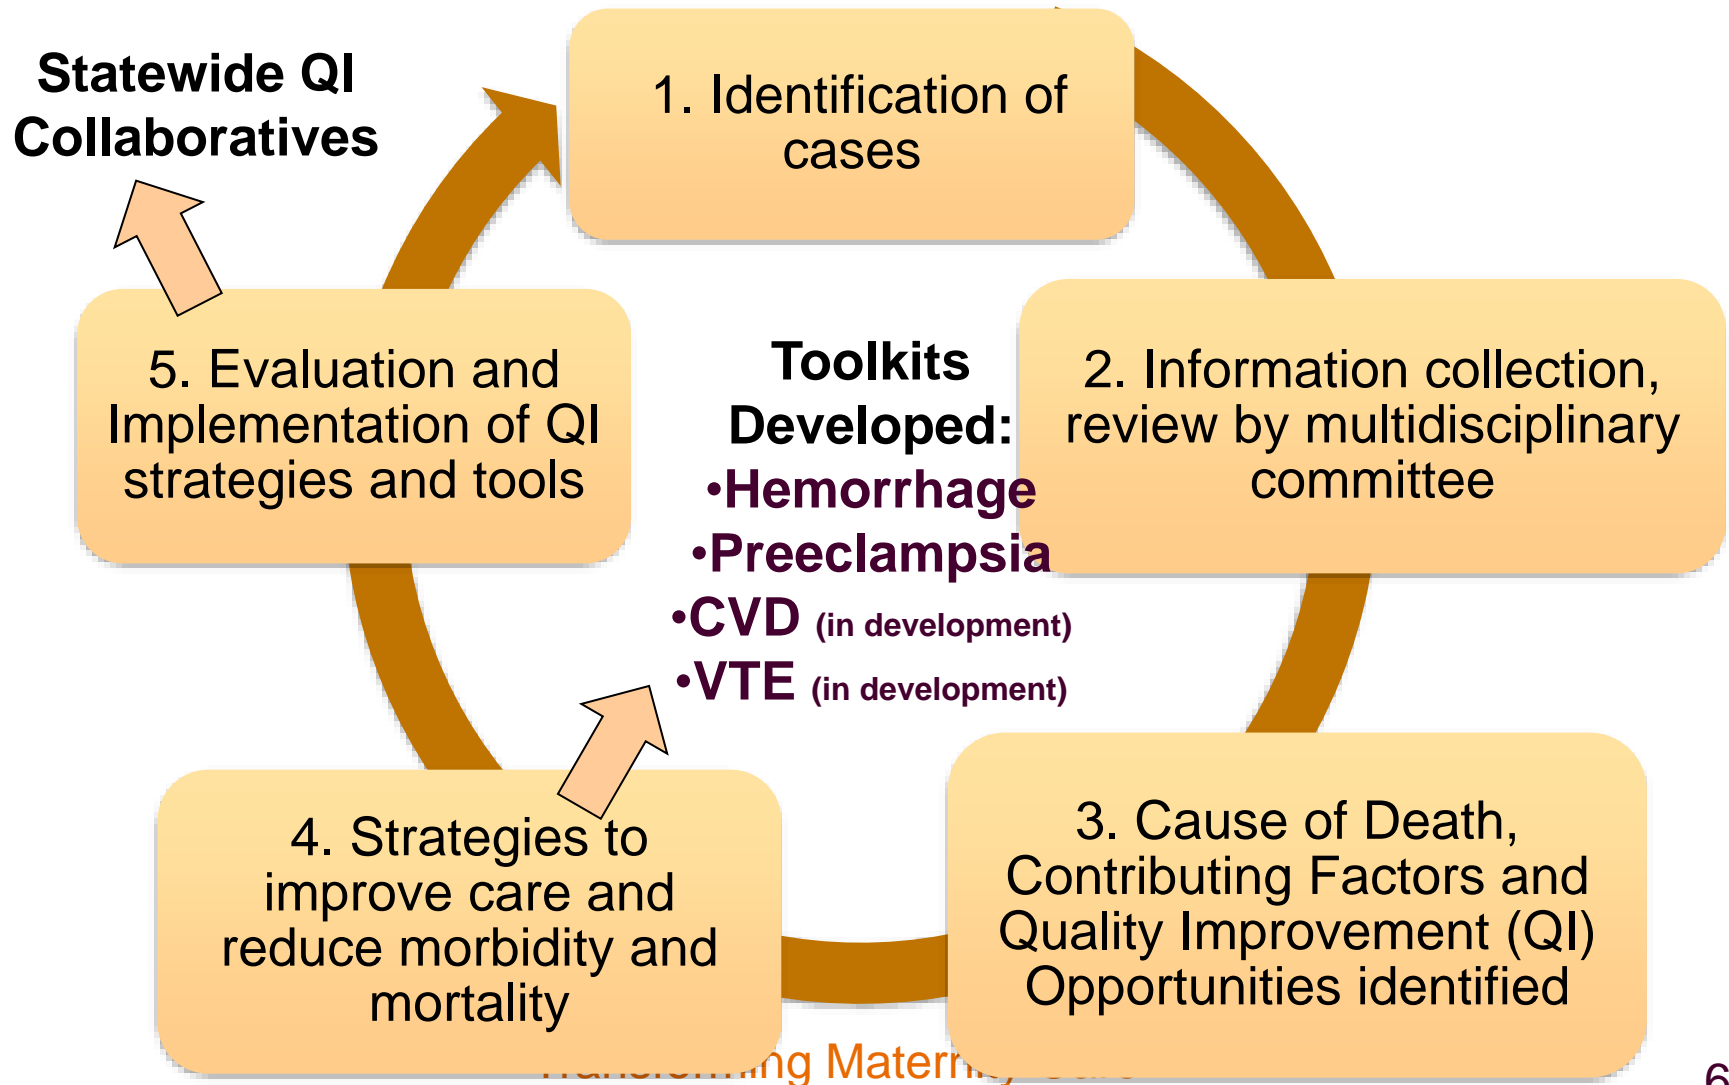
Statewide QI Collaboratives

1. Identification of cases

2. Information collection, review by multidisciplinary committee

3. Cause of Death, Contributing Factors and Quality Improvement (QI) Opportunities identified

4. Strategies to improve care and reduce morbidity and mortality

5. Evaluation and Implementation of QI strategies and tools

Toolkits Developed:
•Hemorrhage
•Preeclampsia
•CVD (in development)
•VTE (in development)

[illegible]ing Matern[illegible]

6